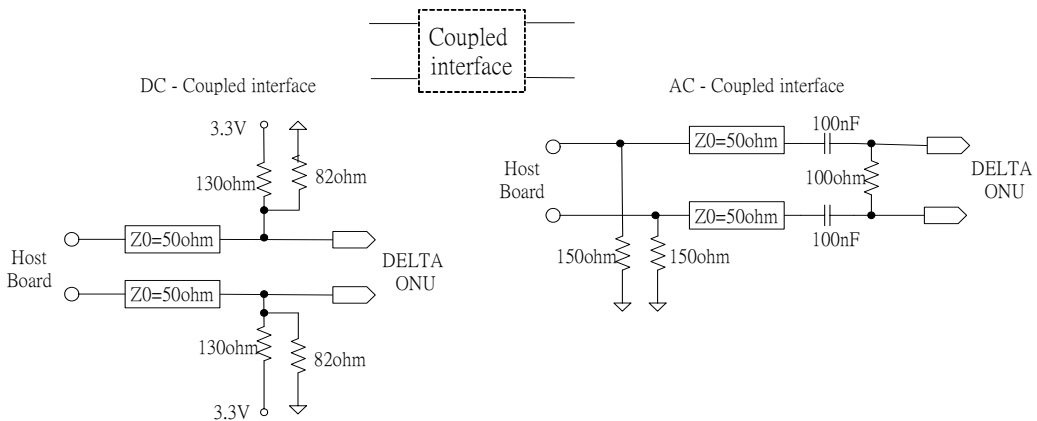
Coupled interface

DC - Coupled interface

3.3V

130ohm

82ohm

Host Board

Z0=50ohm

Z0=50ohm

DELTA ONU

130ohm

82ohm

3.3V

AC - Coupled interface

Host Board

Z0=50ohm

100nF

100ohm

DELTA ONU

Z0=50ohm

100nF

150ohm

150ohm